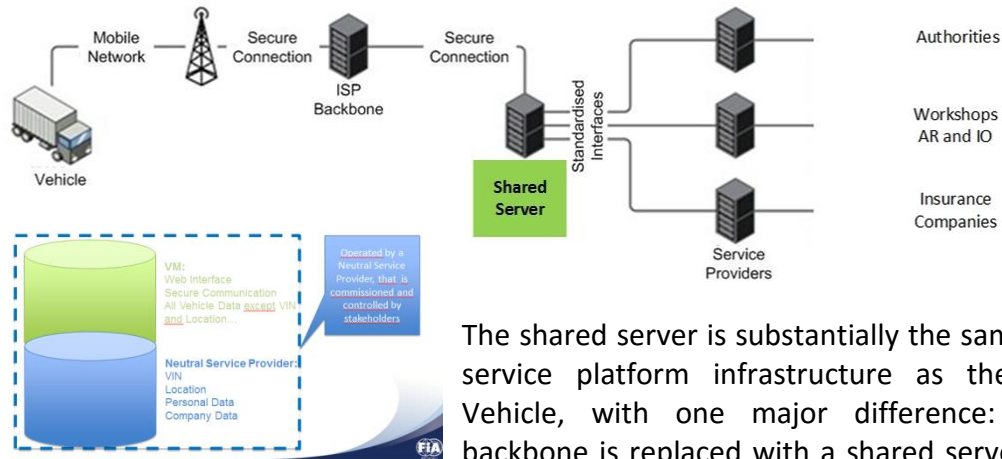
Mobile Network

Secure Connection

ISP Backbone

Secure Connection

Vehicle

Standardised Interfaces

Shared Server

Authorities

Workshops AR and IO

Insurance Companies

Service Providers

VM:
Web Interface
Secure Communication
All Vehicle Data except VIN and Location...

Neutral Service Provider:
VIN
Location
Personal Data
Company Data

Operated by a Neutral Service Provider, that is commissioned and controlled by stakeholders

FIA

The shared server is substantially the sam service platform infrastructure as the Vehicle, with one major difference: backbone is replaced with a shared serve